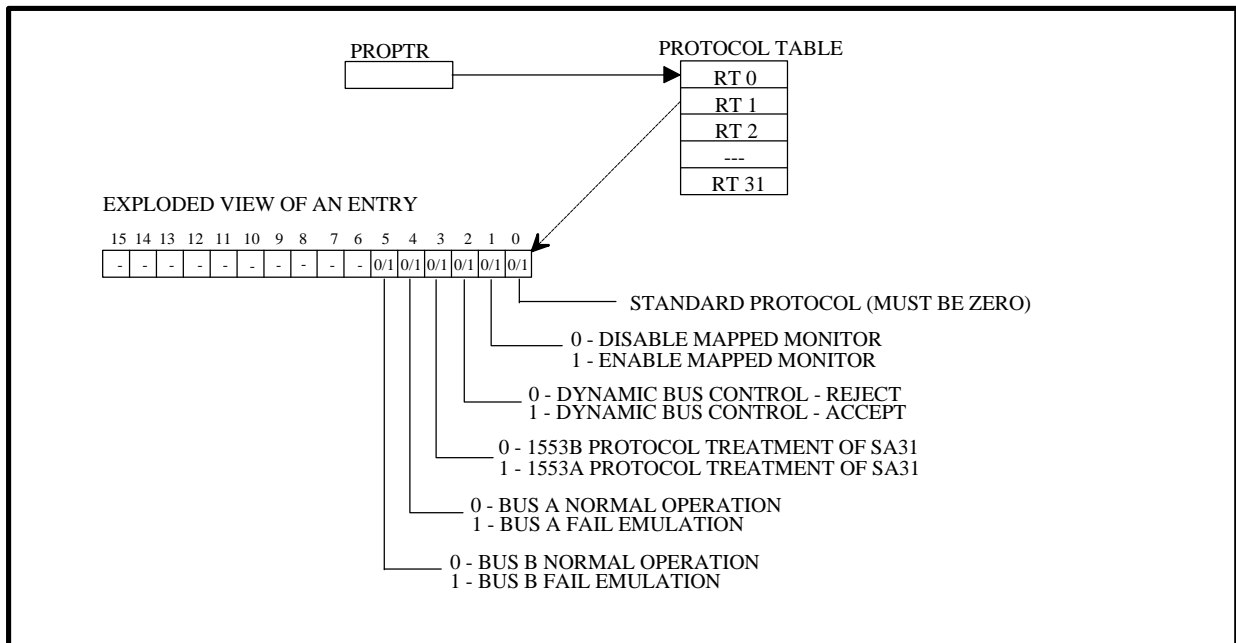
PROPTR

PROTOCOL TABLE

| RT 0 |
|---|
| RT 1 |
| RT 2 |
| --- |
| RT 31 |

EXPLODED VIEW OF AN ENTRY

| 15 | 14 | 13 | 12 | 11 | 10 | 9 | 8 | 7 | 6 | 5 | 4 | 3 | 2 | 1 | 0 |
|---|---|---|---|---|---|---|---|---|---|---|---|---|---|---|---|
| - | - | - | - | - | - | - | - | - | - | 0/1 | 0/1 | 0/1 | 0/1 | 0/1 | 0/1 |

STANDARD PROTOCOL (MUST BE ZERO)

0 - DISABLE MAPPED MONITOR
1 - ENABLE MAPPED MONITOR

0 - DYNAMIC BUS CONTROL - REJECT
1 - DYNAMIC BUS CONTROL - ACCEPT

0 - 1553B PROTOCOL TREATMENT OF SA31
1 - 1553A PROTOCOL TREATMENT OF SA31

0 - BUS A NORMAL OPERATION
1 - BUS A FAIL EMULATION

0 - BUS B NORMAL OPERATION
1 - BUS B FAIL EMULATION